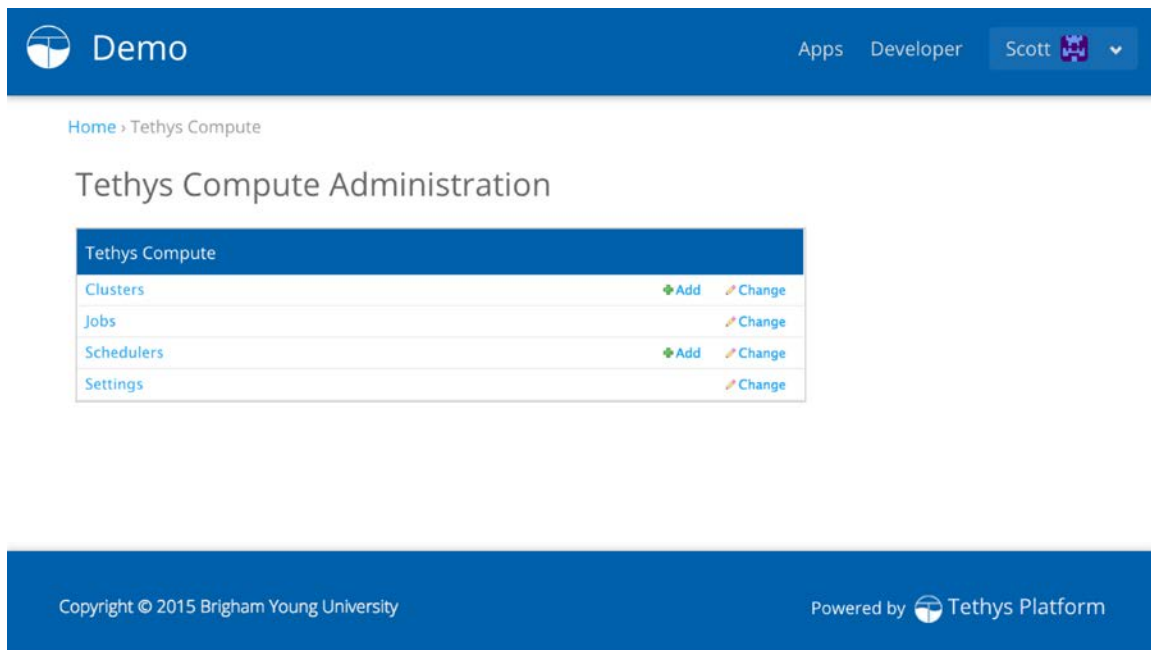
Demo

Apps Developer Scott

Home › Tethys Compute

Tethys Compute Administration

| Tethys Compute | | |
|---|---|---|
| Clusters | Add | Change |
| Jobs | | Change |
| Schedulers | Add | Change |
| Settings | | Change |

Copyright © 2015 Brigham Young University

Powered by Tethys Platform